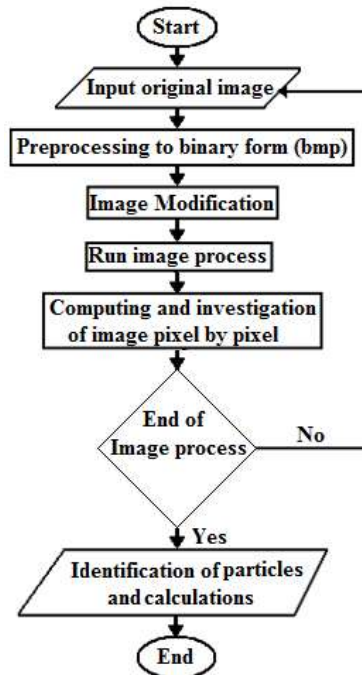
Start

Input original image

Preprocessing to binary form (bmp)

Image Modification

Run image process

Computing and investigation of image pixel by pixel

End of Image process

No

Yes

Identification of particles and calculations

End